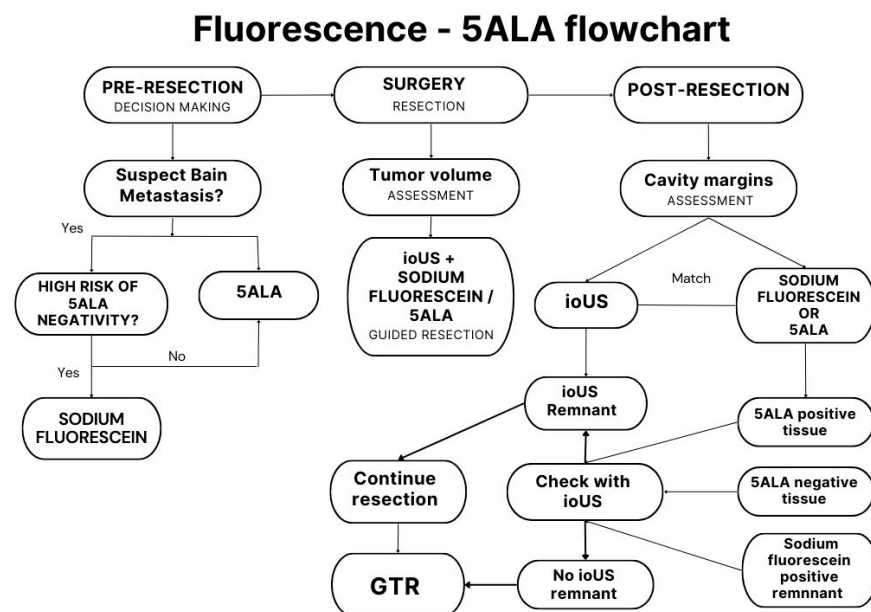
Fluorescence - 5ALA flowchart

PRE-RESECTION
DECISION MAKING

SURGERY
RESECTION

POST-RESECTION

Suspect Bain Metastasis?

Tumor volume
ASSESSMENT

Cavity margins
ASSESSMENT

Yes

HIGH RISK OF 5ALA NEGATIVITY?

5ALA

ioUS + SODIUM FLUORESCEIN / 5ALA
GUIDED RESECTION

ioUS

Match

SODIUM FLUORESCEIN OR 5ALA

No

Yes

SODIUM FLUORESCEIN

ioUS Remnant

5ALA positive tissue

Continue resection

Check with ioUS

5ALA negative tissue

GTR

No ioUS remnant

Sodium fluorescein positive remnnant